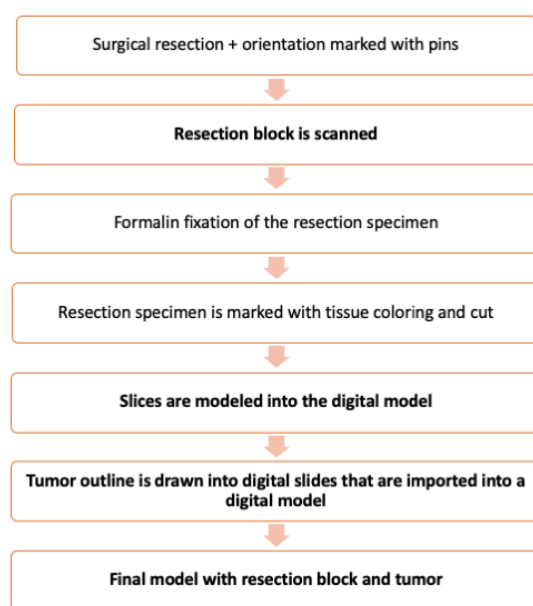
Surgical resection + orientation marked with pins

**Resection block is scanned**

Formalin fixation of the resection specimen

Resection specimen is marked with tissue coloring and cut

**Slices are modeled into the digital model**

**Tumor outline is drawn into digital slides that are imported into a digital model**

**Final model with resection block and tumor**